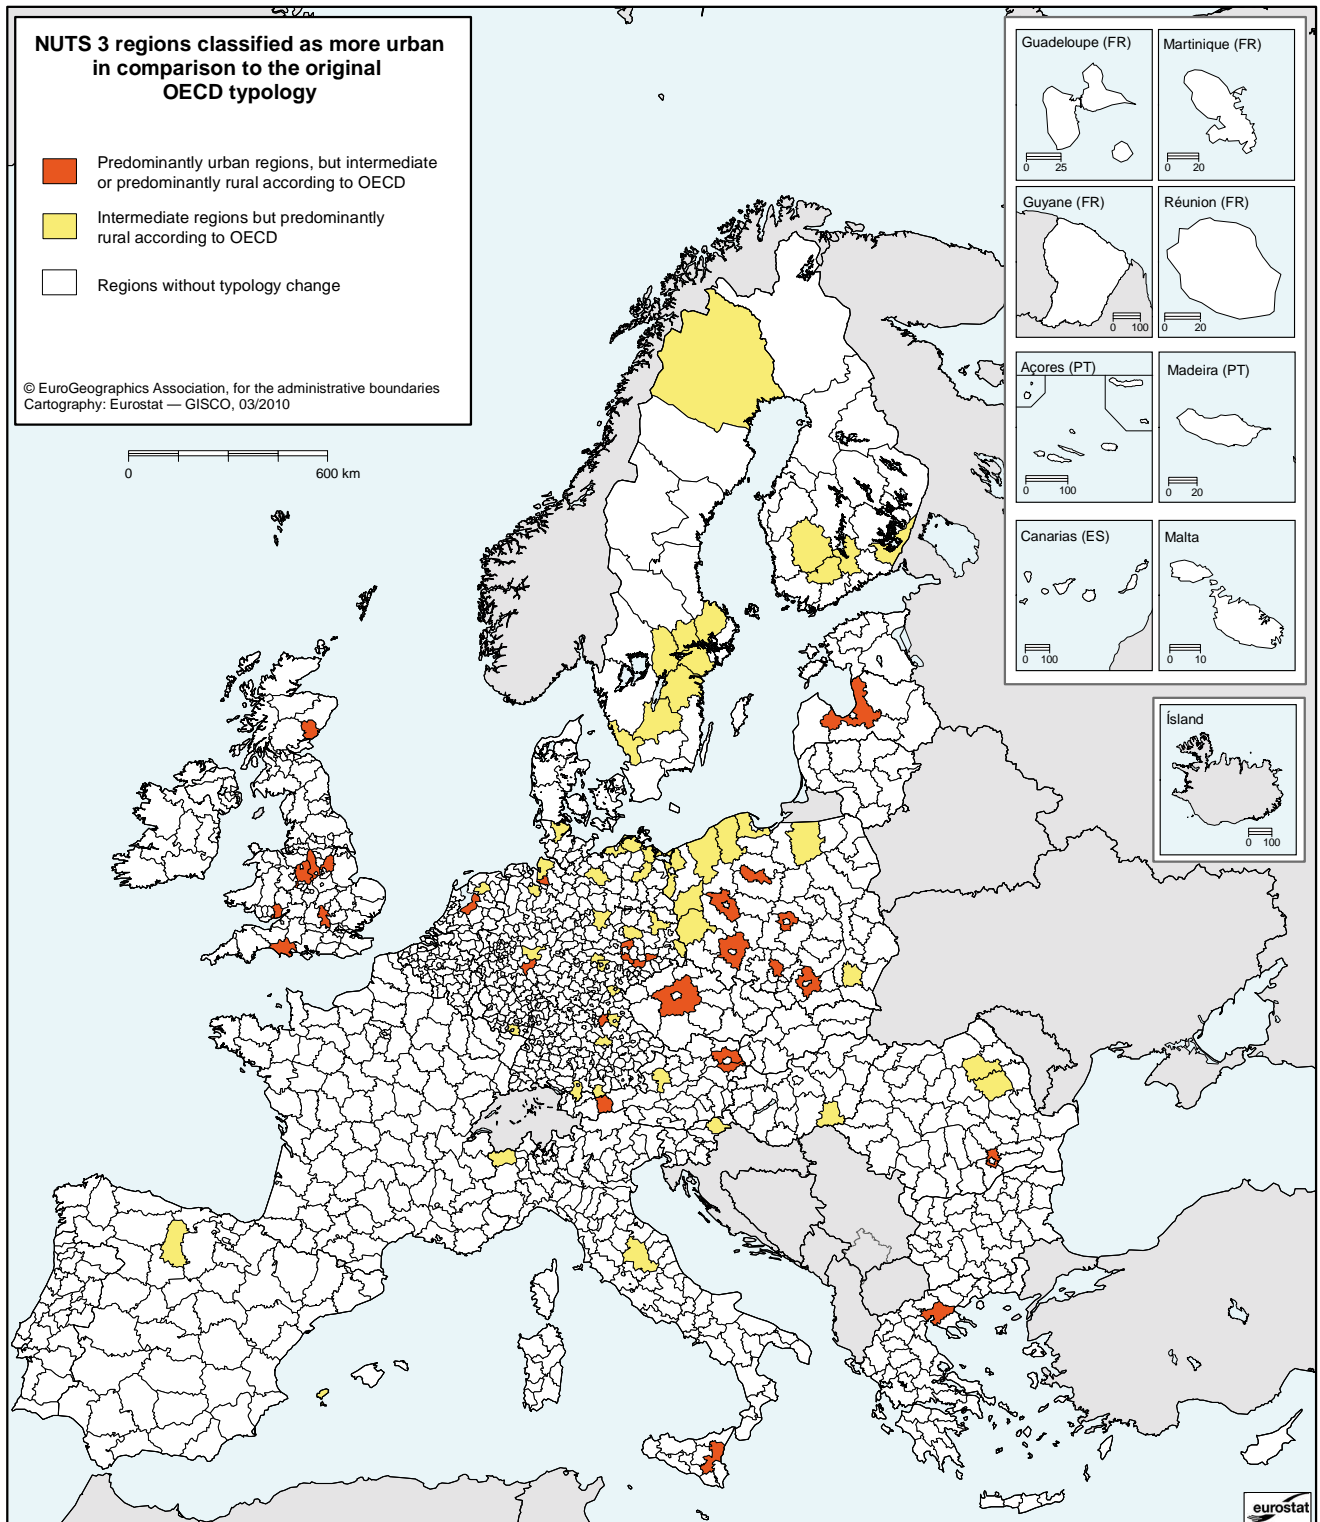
NUTS 3 regions classified as more urban in comparison to the original OECD typology

Predominantly urban regions, but intermediate or predominantly rural according to OECD

Intermediate regions but predominantly rural according to OECD

Regions without typology change

© EuroGeographics Association, for the administrative boundaries
Cartography: Eurostat — GISCO, 03/2010

0 600 km

Guadeloupe (FR)
0 25

Martinique (FR)
0 20

Guyane (FR)
0 100

Réunion (FR)
0 20

Açores (PT)
0 100

Madeira (PT)
0 20

Canarias (ES)
0 100

Malta
0 10

Ísland
0 100

eurostat